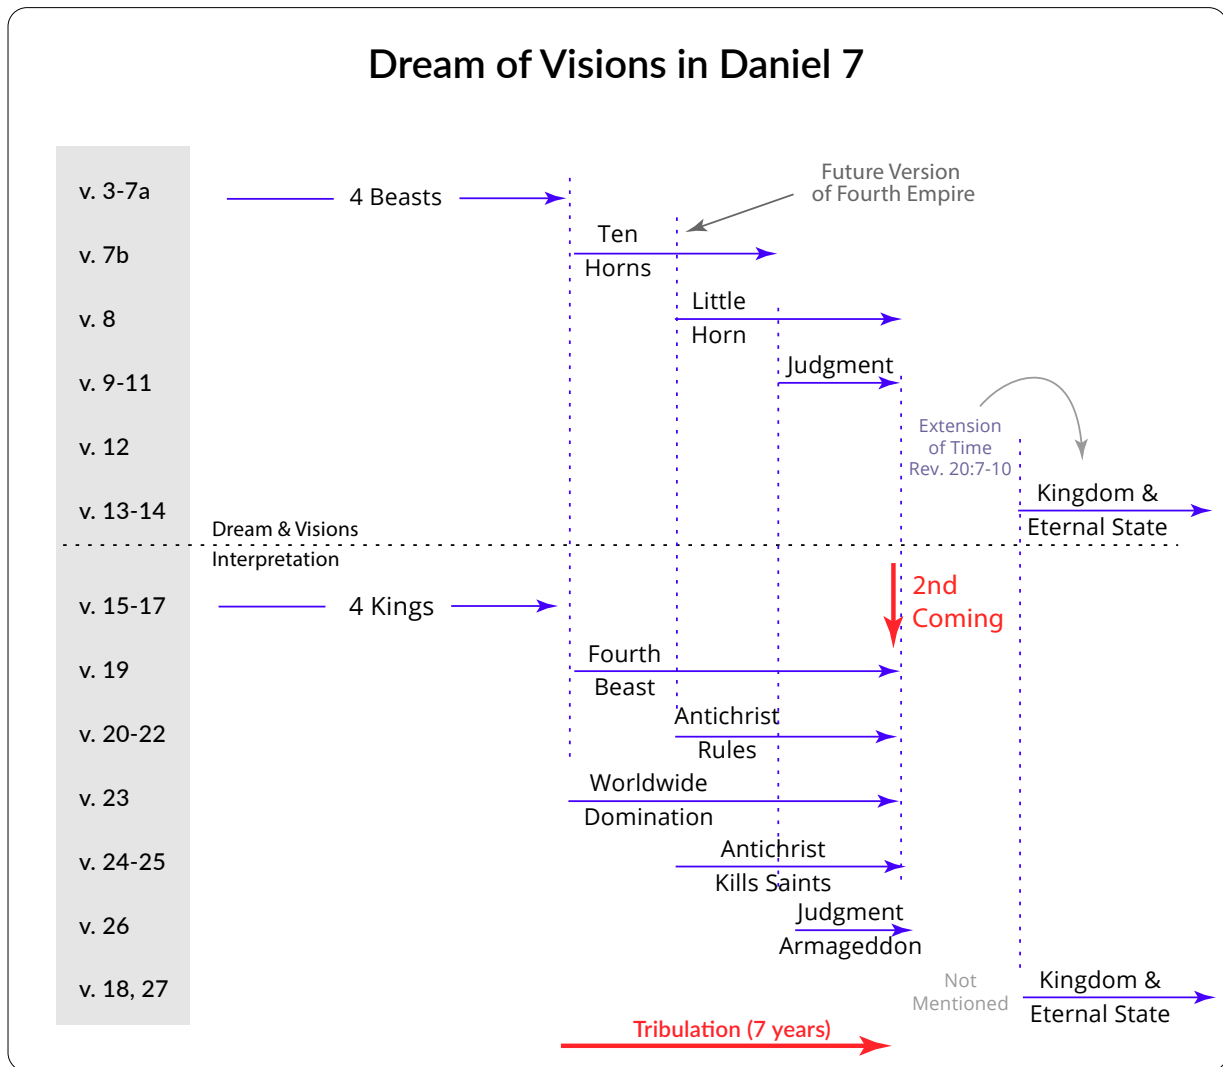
Dream of Visions in Daniel 7

v. 3-7a
4 Beasts

Future Version of Fourth Empire

v. 7b
Ten Horns

v. 8
Little Horn

v. 9-11
Judgment

v. 12
Extension of Time Rev. 20:7-10

v. 13-14
Kingdom & Eternal State

Dream & Visions
Interpretation

v. 15-17
4 Kings

2nd Coming

v. 19
Fourth Beast

v. 20-22
Antichrist Rules

v. 23
Worldwide Domination

v. 24-25
Antichrist Kills Saints

v. 26
Judgment Armageddon

v. 18, 27
Not Mentioned
Kingdom & Eternal State

Tribulation (7 years)